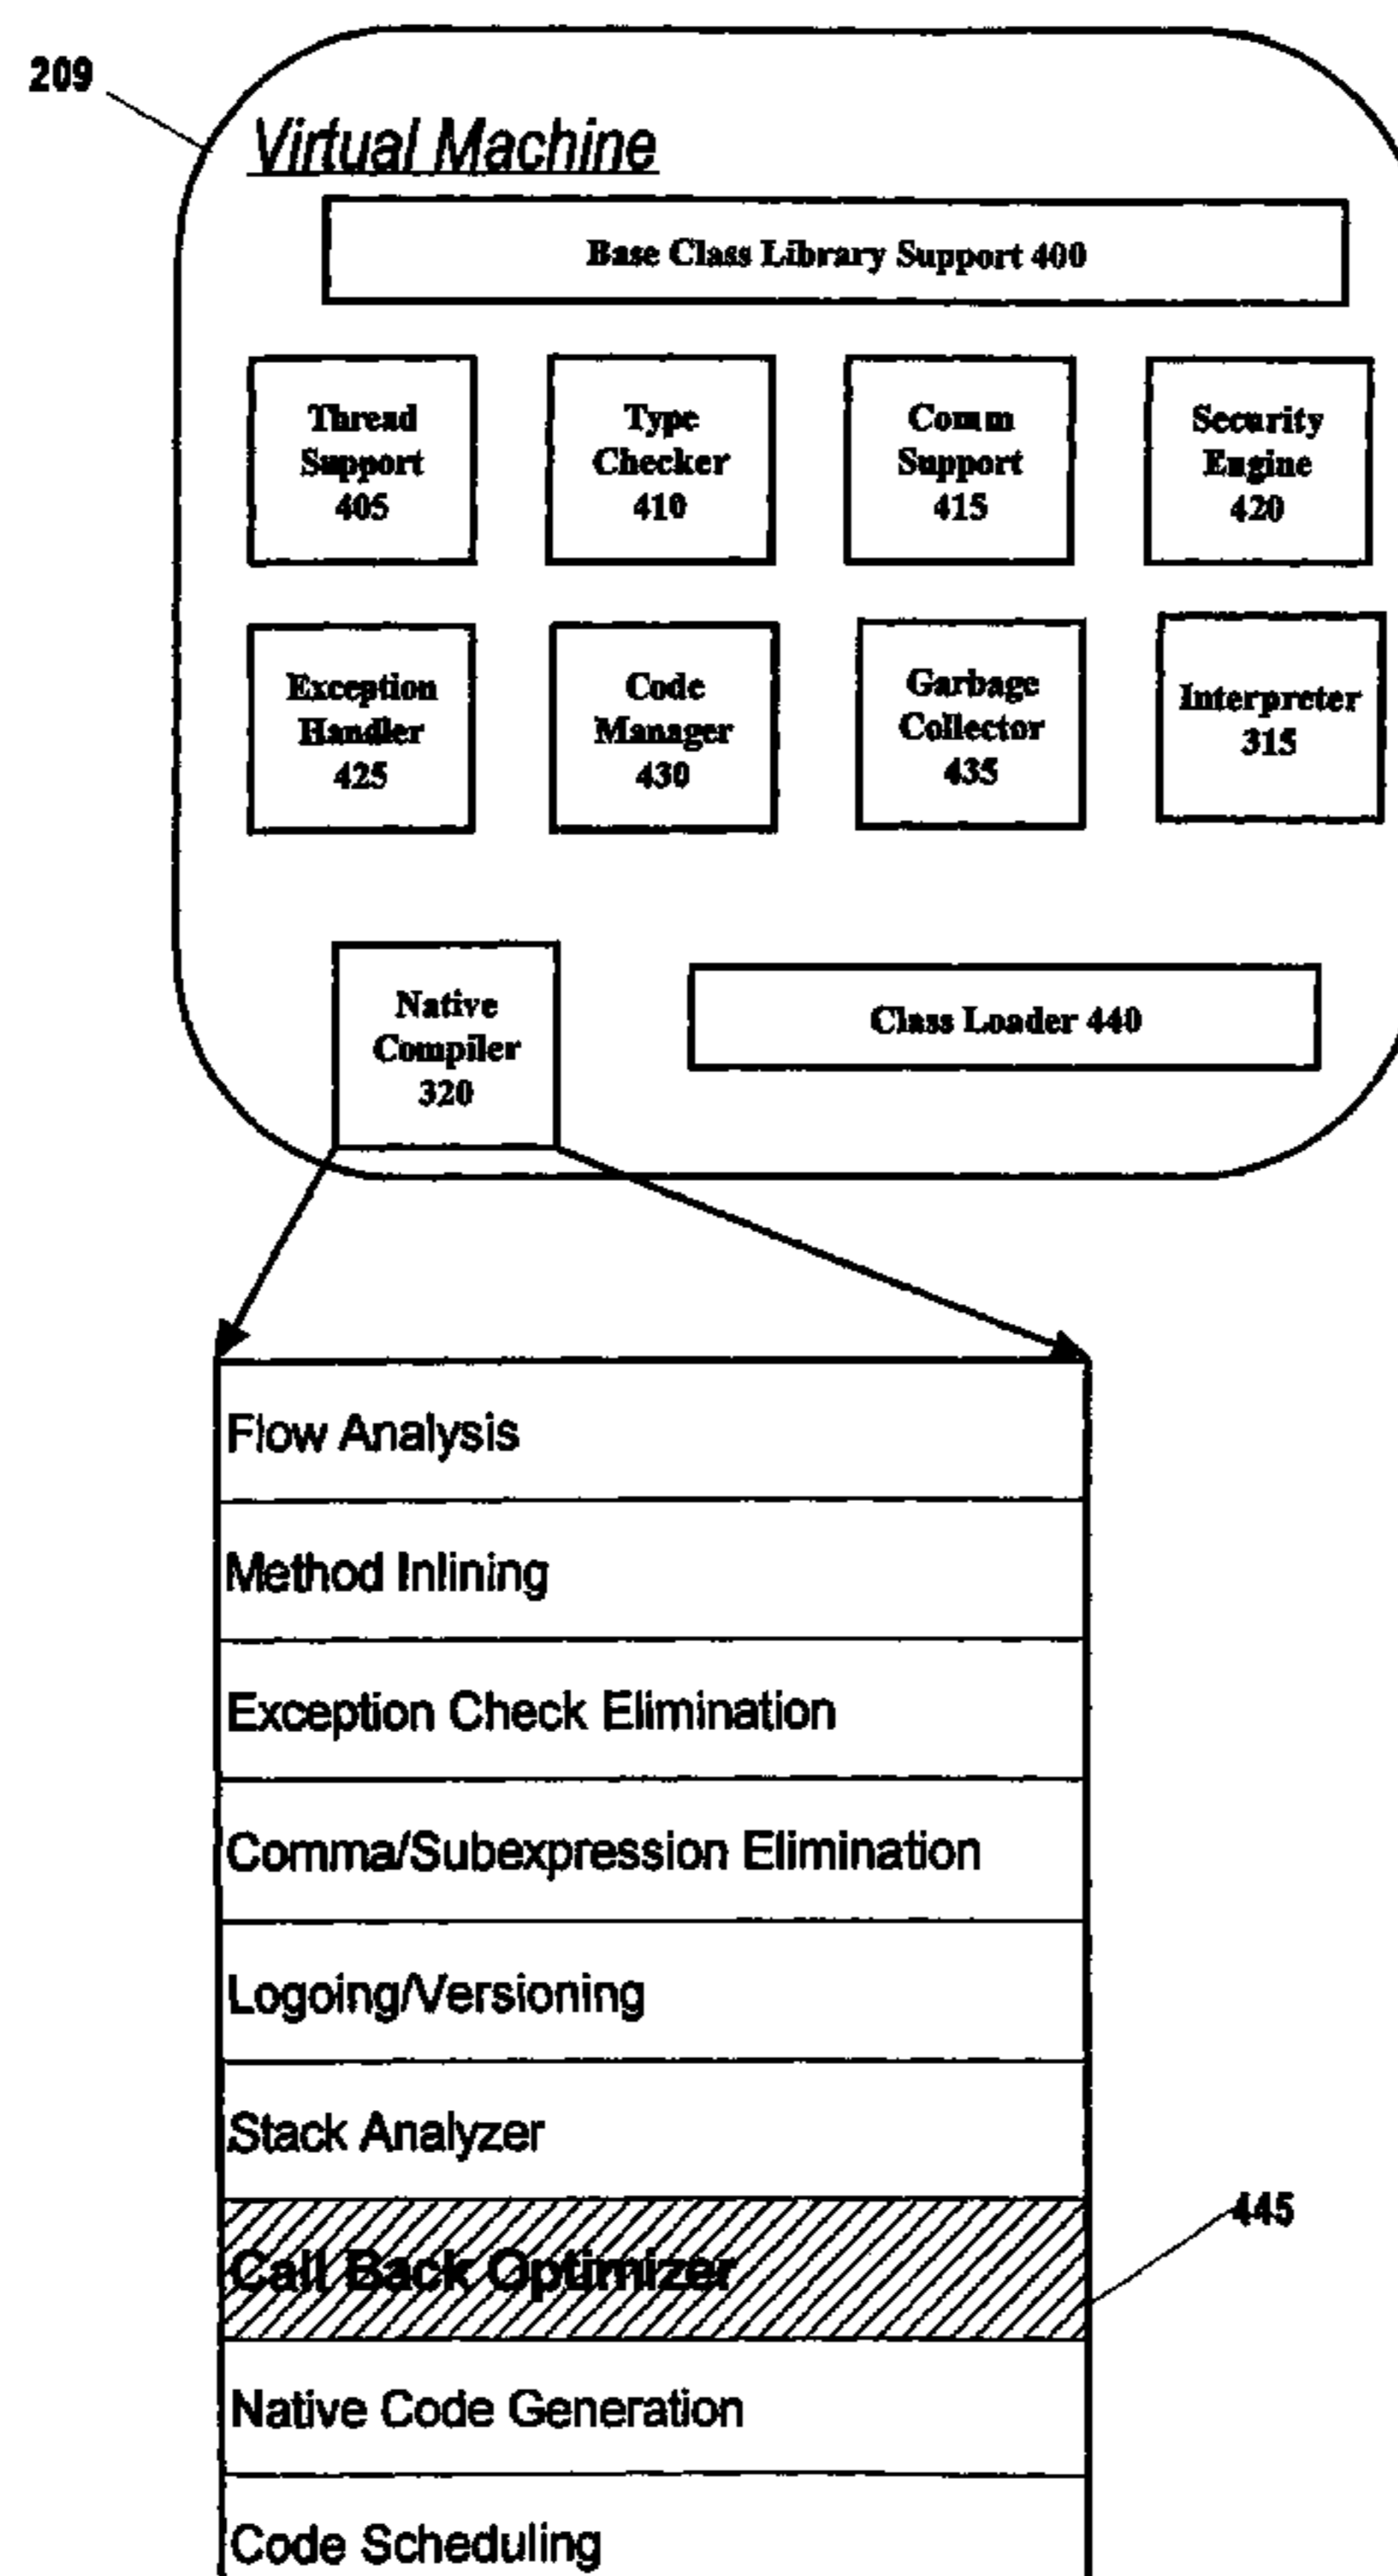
209

Virtual Machine

Base Class Library Support 400

Thread Support 405

Type Checker 410

Comm Support 415

Security Engine 420

Exception Handler 425

Code Manager 430

Garbage Collector 435

Interpreter 315

Native Compiler 320

Class Loader 440

Flow Analysis

Method Inlining

Exception Check Elimination

Comma/Subexpression Elimination

Logoing/Versioning

Stack Analyzer

Call Back Optimizer

445

Native Code Generation

Code Scheduling